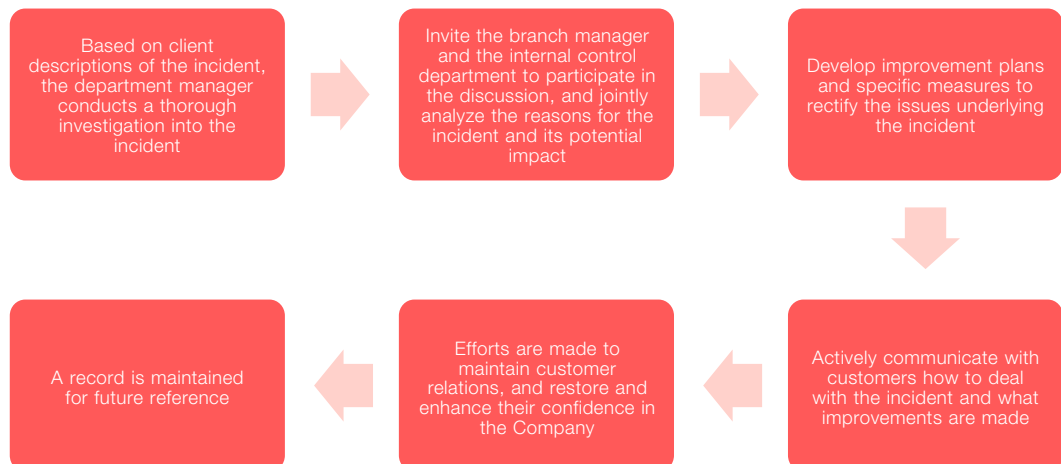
Based on client descriptions of the incident, the department manager conducts a thorough investigation into the incident

Invite the branch manager and the internal control department to participate in the discussion, and jointly analyze the reasons for the incident and its potential impact

Develop improvement plans and specific measures to rectify the issues underlying the incident

Actively communicate with customers how to deal with the incident and what improvements are made

Efforts are made to maintain customer relations, and restore and enhance their confidence in the Company

A record is maintained for future reference